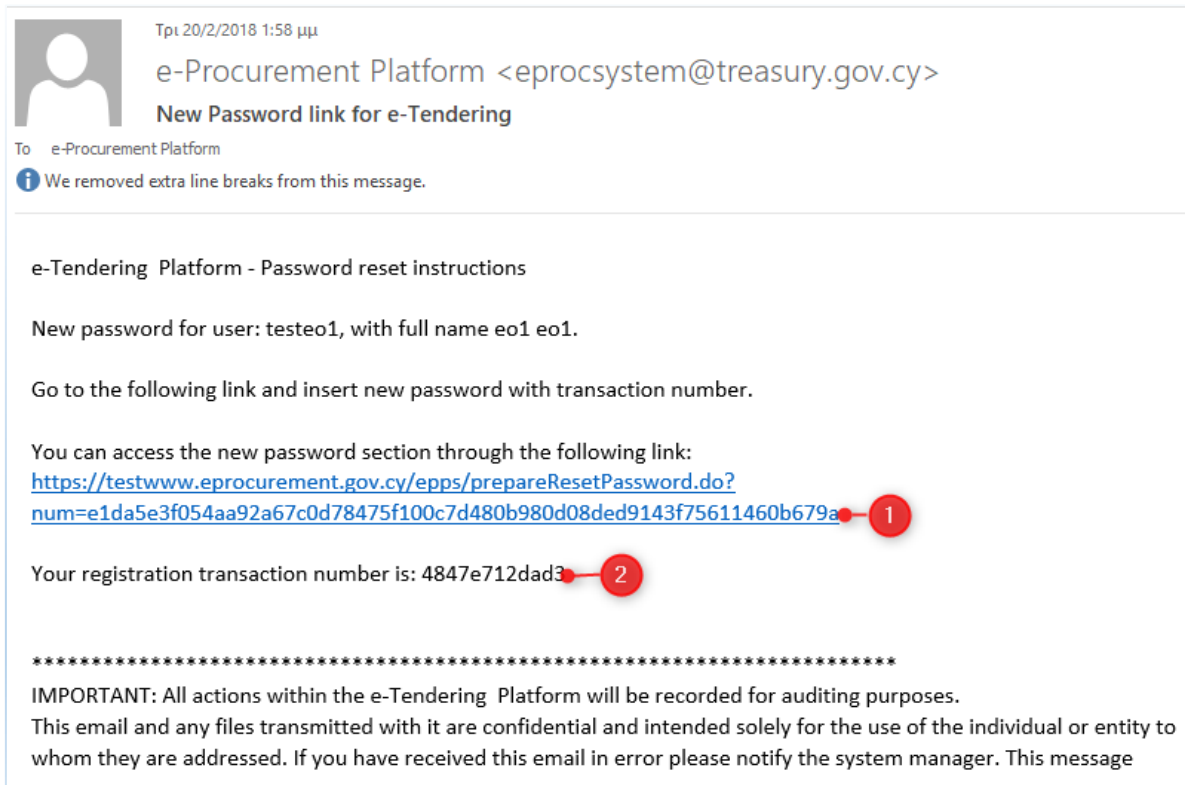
Τρι 20/2/2018 1:58 μμ

e-Procurement Platform <eprocsystem@treasury.gov.cy>

New Password link for e-Tendering

To e-Procurement Platform

We removed extra line breaks from this message.

e-Tendering Platform - Password reset instructions

New password for user: testeo1, with full name eo1 eo1.

Go to the following link and insert new password with transaction number.

You can access the new password section through the following link: https://testwww.eprocurement.gov.cy/epps/prepareResetPassword.do?num=e1da5e3f054aa92a67c0d78475f100c7d480b980d08ded9143f75611460b679a 1

Your registration transaction number is: 4847e712dad3 2

**********************************************************************

IMPORTANT: All actions within the e-Tendering Platform will be recorded for auditing purposes.
This email and any files transmitted with it are confidential and intended solely for the use of the individual or entity to whom they are addressed. If you have received this email in error please notify the system manager. This message